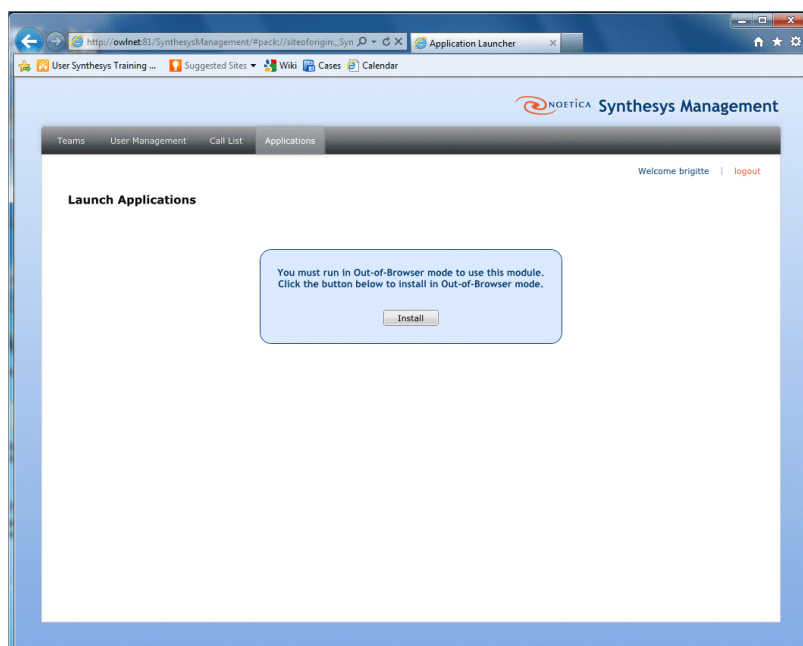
http://owlnet:81/SynthesysManagement/#pack://siteoforigin:,,Syn
Application Launcher
User Synthesys Training ...
Suggested Sites
Wiki
Cases
Calendar

NOETICA Synthesys Management

Teams
User Management
Call List
Applications

Welcome brigitte | logout

Launch Applications

You must run in Out-of-Browser mode to use this module.
Click the button below to install in Out-of-Browser mode.

Install